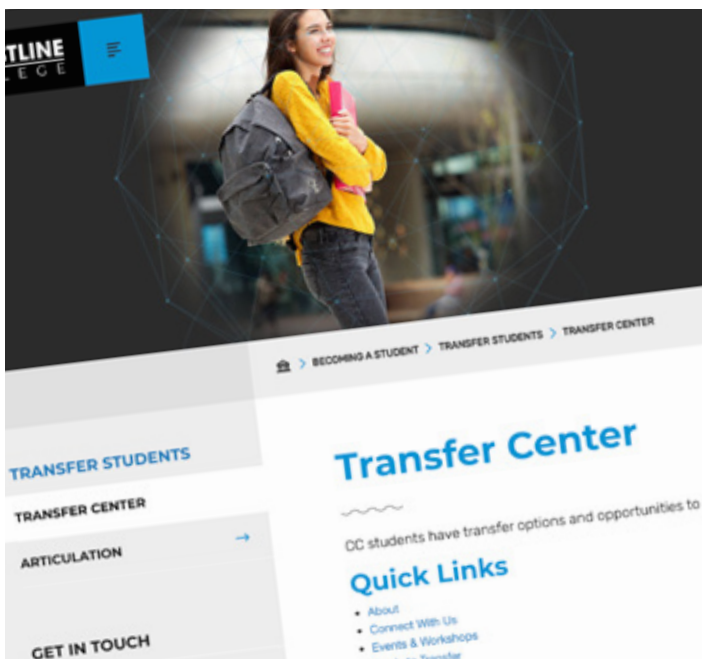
TLINE
EGE

> BECOMING A STUDENT > TRANSFER STUDENTS > TRANSFER CENTER

TRANSFER STUDENTS

TRANSFER CENTER

ARTICULATION →

GET IN TOUCH

Transfer Center

CC students have transfer options and opportunities to

Quick Links

- About
- Connect With Us
- Events & Workshops
- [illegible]